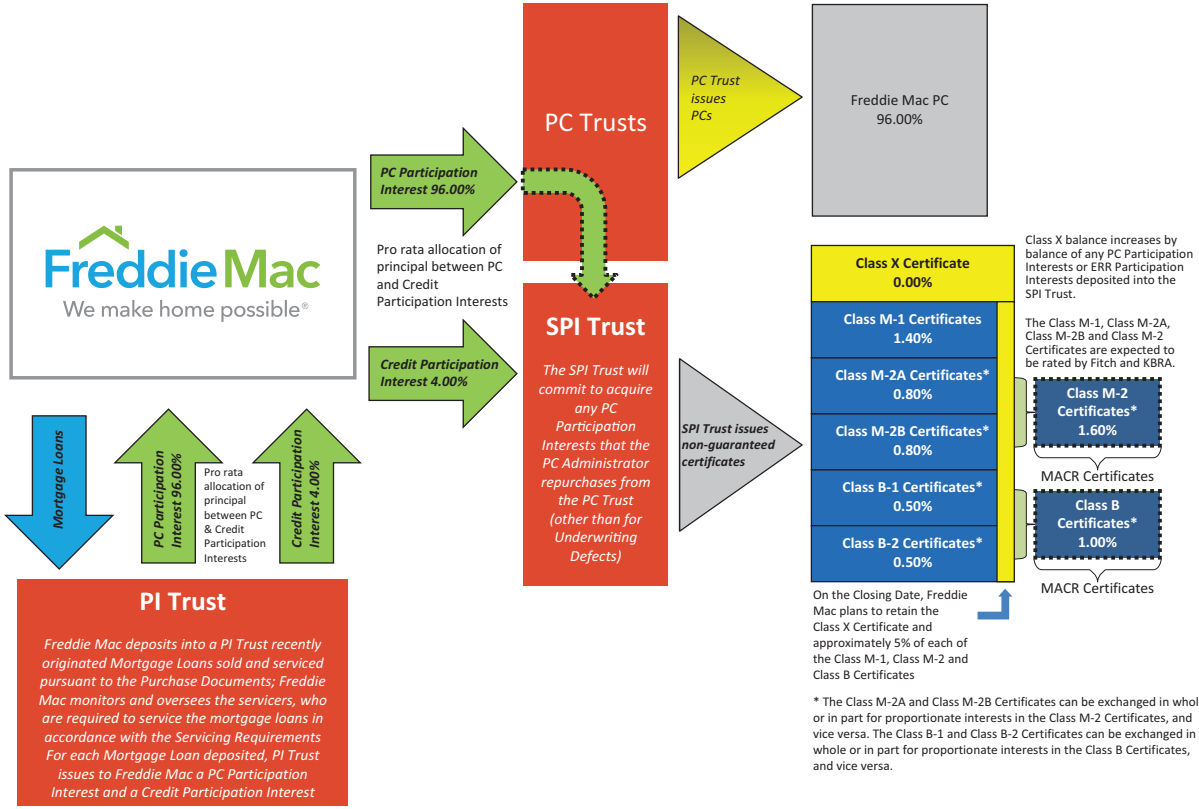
PC Trusts

PC Trust issues PCs

Freddie Mac PC
96.00%

FreddieMac
We make home possible®

PC Participation Interest 96.00%

Pro rata allocation of principal between PC and Credit Participation Interests

Credit Participation Interest 4.00%

SPI Trust

The SPI Trust will commit to acquire any PC Participation Interests that the PC Administrator repurchases from the PC Trust (other than for Underwriting Defects)

SPI Trust issues non-guaranteed certificates

Class X balance increases by balance of any PC Participation Interests or ERR Participation Interests deposited into the SPI Trust.

| Class X Certificate 0.00% |
|---|
| Class M-1 Certificates 1.40% |
| Class M-2A Certificates* 0.80% |
| Class M-2B Certificates* 0.80% |
| Class B-1 Certificates* 0.50% |
| Class B-2 Certificates* 0.50% |

The Class M-1, Class M-2A, Class M-2B and Class M-2 Certificates are expected to be rated by Fitch and KBRA.

Class M-2 Certificates* 1.60%

MACR Certificates

Class B Certificates* 1.00%

MACR Certificates

Mortgage Loans

PC Participation Interest 96.00%

Pro rata allocation of principal between PC & Credit Participation Interests

Credit Participation Interest 4.00%

On the Closing Date, Freddie Mac plans to retain the Class X Certificate and approximately 5% of each of the Class M-1, Class M-2 and Class B Certificates

PI Trust

Freddie Mac deposits into a PI Trust recently originated Mortgage Loans sold and serviced pursuant to the Purchase Documents; Freddie Mac monitors and oversees the servicers, who are required to service the mortgage loans in accordance with the Servicing Requirements For each Mortgage Loan deposited, PI Trust issues to Freddie Mac a PC Participation Interest and a Credit Participation Interest

* The Class M-2A and Class M-2B Certificates can be exchanged in whole or in part for proportionate interests in the Class M-2 Certificates, and vice versa. The Class B-1 and Class B-2 Certificates can be exchanged in whole or in part for proportionate interests in the Class B Certificates, and vice versa.